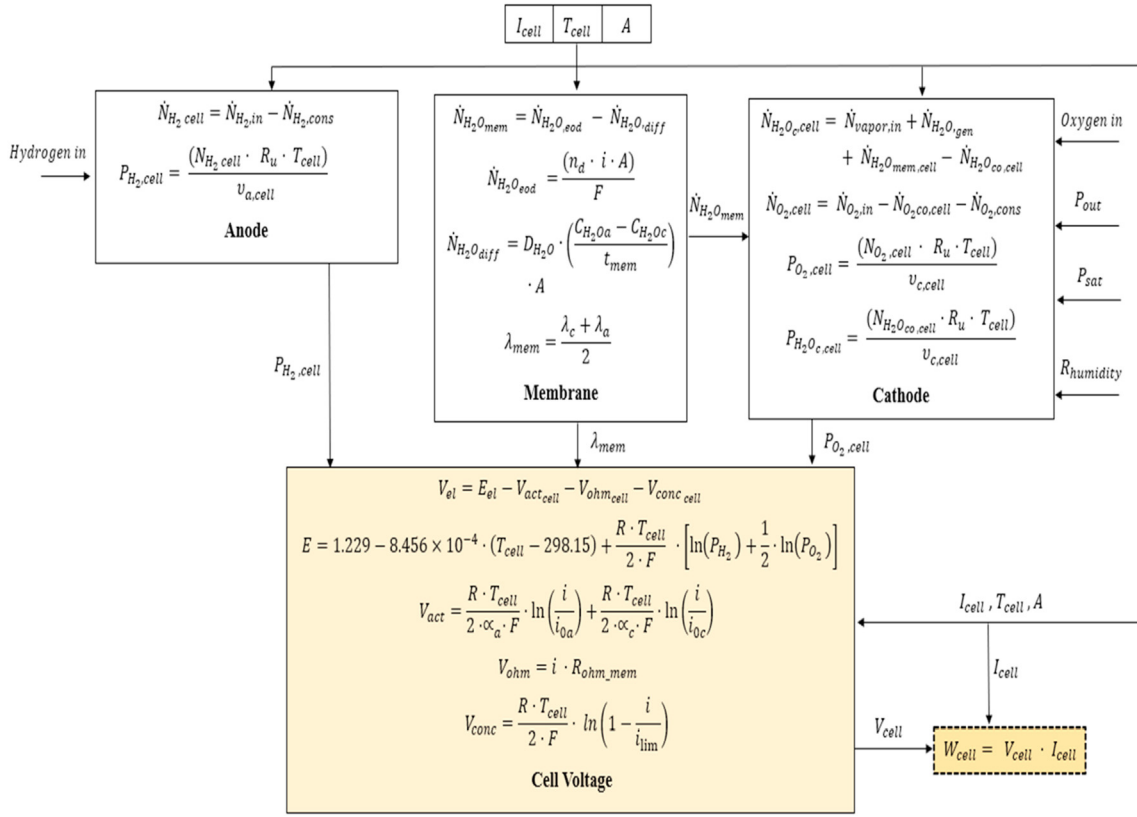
| $I_{cell}$ | $T_{cell}$ | $A$ |
|---|---|---|

Hydrogen in

$\dot{N}_{H_2\,cell} = \dot{N}_{H_2,in} - \dot{N}_{H_2,cons}$

$P_{H_2,cell} = \frac{(N_{H_2\,cell} \cdot R_u \cdot T_{cell})}{v_{a,cell}}$

Anode

$P_{H_2,cell}$

$\dot{N}_{H_2O_{mem}} = \dot{N}_{H_2O_{eod}} - \dot{N}_{H_2O_{diff}}$

$\dot{N}_{H_2O_{eod}} = \frac{(n_d \cdot i \cdot A)}{F}$

$\dot{N}_{H_2O_{diff}} = D_{H_2O} \cdot \left(\frac{C_{H_2Oa} - C_{H_2Oc}}{t_{mem}}\right) \cdot A$

$\lambda_{mem} = \frac{\lambda_c + \lambda_a}{2}$

Membrane

$\lambda_{mem}$

$\dot{N}_{H_2O_{mem}}$

$\dot{N}_{H_2O_c,cell} = \dot{N}_{vapor,in} + \dot{N}_{H_2O_{gen}} + \dot{N}_{H_2O_{mem,cell}} - \dot{N}_{H_2O_{co,cell}}$

$\dot{N}_{O_2,cell} = \dot{N}_{O_2,in} - \dot{N}_{O_2co,cell} - \dot{N}_{O_2,cons}$

$P_{O_2,cell} = \frac{(N_{O_2,cell} \cdot R_u \cdot T_{cell})}{v_{c,cell}}$

$P_{H_2O_c,cell} = \frac{(N_{H_2O_{co},cell} \cdot R_u \cdot T_{cell})}{v_{c,cell}}$

Cathode

Oxygen in

$P_{out}$

$P_{sat}$

$R_{humidity}$

$P_{O_2,cell}$

$V_{el} = E_{el} - V_{act_{cell}} - V_{ohm_{cell}} - V_{conc_{cell}}$

$E = 1.229 - 8.456 \times 10^{-4} \cdot (T_{cell} - 298.15) + \frac{R \cdot T_{cell}}{2 \cdot F} \cdot \left[\ln(P_{H_2}) + \frac{1}{2} \cdot \ln(P_{O_2})\right]$

$V_{act} = \frac{R \cdot T_{cell}}{2 \cdot \alpha_a \cdot F} \cdot \ln\left(\frac{i}{i_{0a}}\right) + \frac{R \cdot T_{cell}}{2 \cdot \alpha_c \cdot F} \cdot \ln\left(\frac{i}{i_{0c}}\right)$

$V_{ohm} = i \cdot R_{ohm\_mem}$

$V_{conc} = \frac{R \cdot T_{cell}}{2 \cdot F} \cdot ln\left(1 - \frac{i}{i_{\lim}}\right)$

Cell Voltage

$I_{cell}$ , $T_{cell}$ , $A$

$I_{cell}$

$V_{cell}$

$W_{cell} = V_{cell} \cdot I_{cell}$